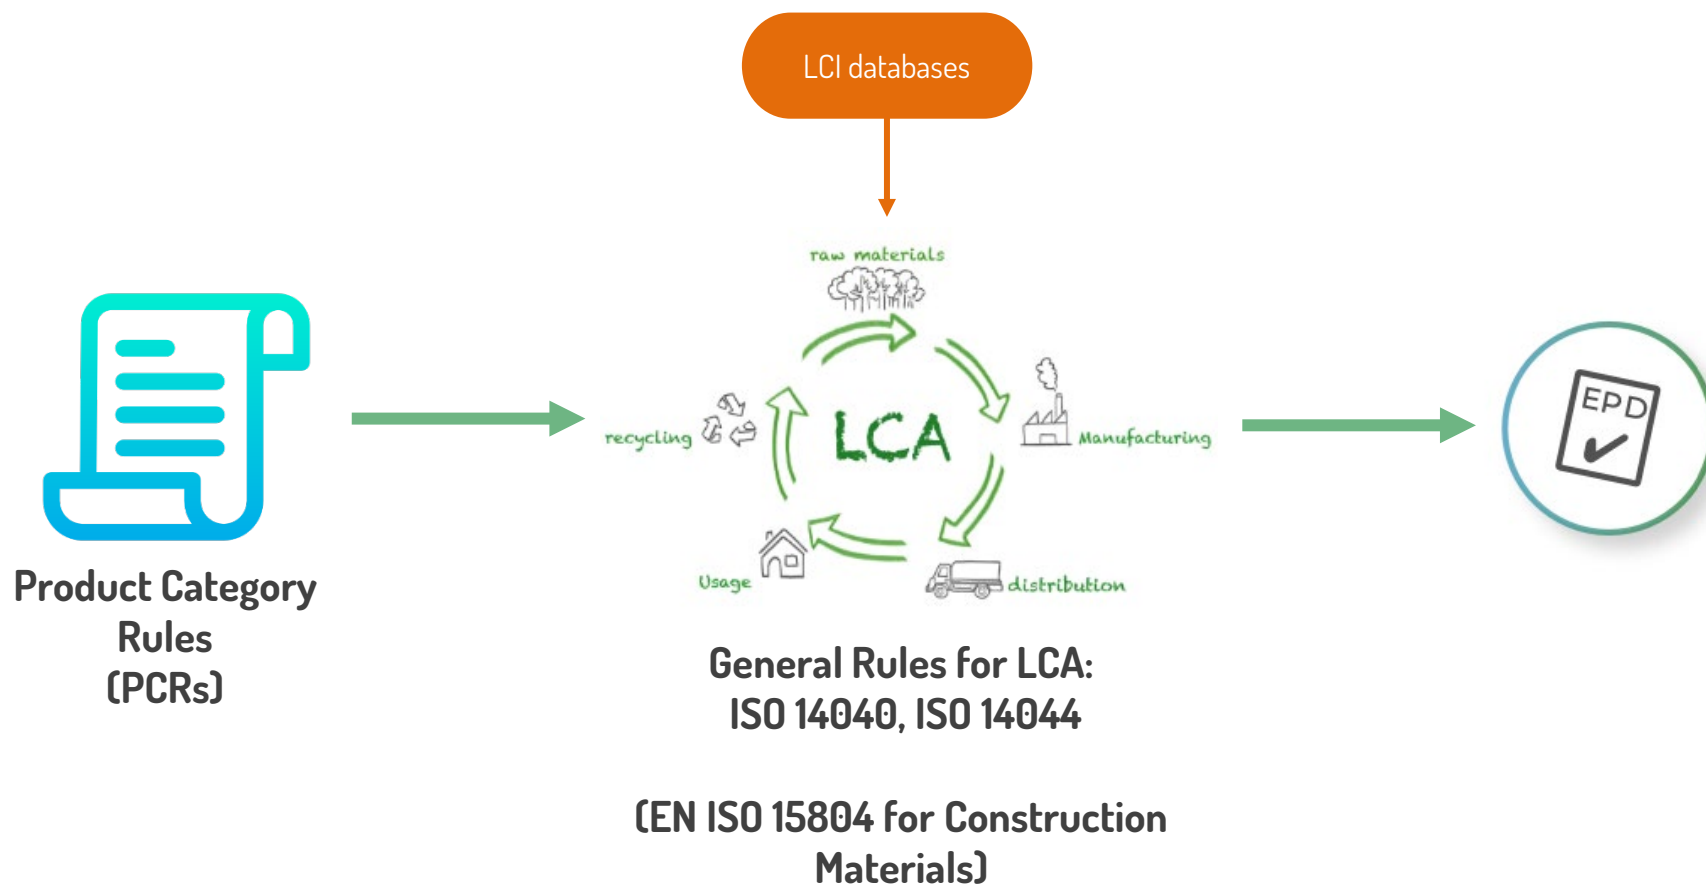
LCI databases

raw materials

Manufacturing

distribution

Usage

recycling

LCA

EPD

Product Category Rules (PCRs)

General Rules for LCA: ISO 14040, ISO 14044

(EN ISO 15804 for Construction Materials)